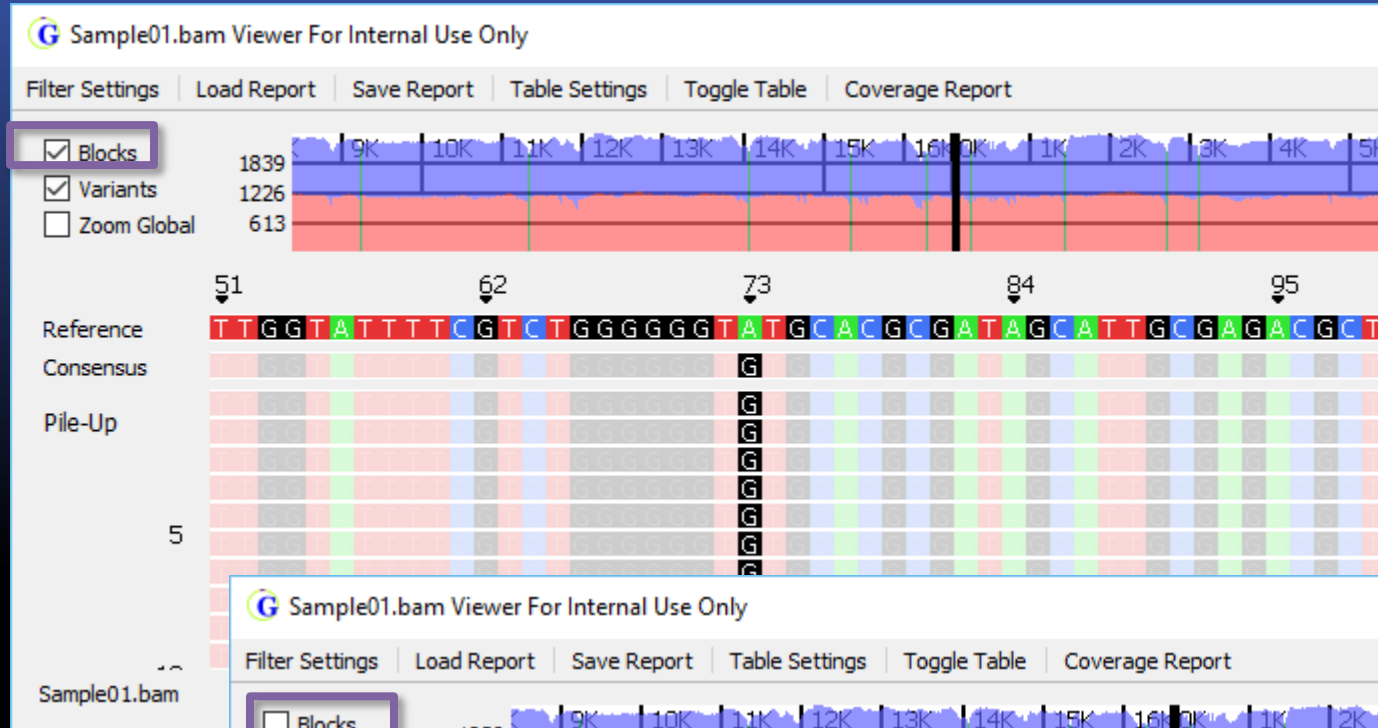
Sample01.bam Viewer For Internal Use Only

Filter Settings | Load Report | Save Report | Table Settings | Toggle Table | Coverage Report

Blocks
Variants
Zoom Global

1839
1226
613

9K 10K 11K 12K 13K 14K 15K 16K 0K 1K 2K 3K 4K 5K

51 62 73 84 95

Reference T T G G T A T T T T C G T C T G G G G G G T A T G C A C G C G A T A G C A T T G C G A G A C G C T

Consensus G

Pile-Up G G G G G G

5

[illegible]

Sample01.bam

Sample01.bam Viewer For Internal Use Only

Filter Settings | Load Report | Save Report | Table Settings | Toggle Table | Coverage Report

Blocks

9K 10K 11K 12K 13K 14K 15K 16K 0K 1K 2K